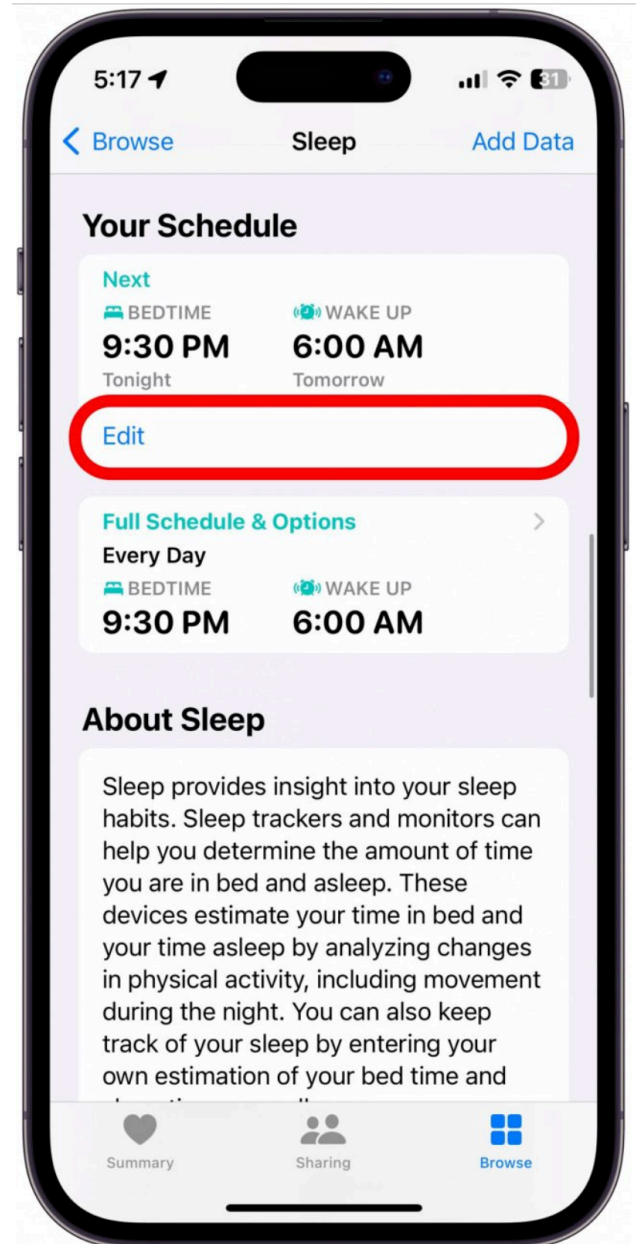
5:17

31

Browse

Sleep

Add Data

Your Schedule

Next

BEDTIME

9:30 PM

Tonight

WAKE UP

6:00 AM

Tomorrow

Edit

Full Schedule & Options

Every Day

BEDTIME

9:30 PM

WAKE UP

6:00 AM

About Sleep

Sleep provides insight into your sleep habits. Sleep trackers and monitors can help you determine the amount of time you are in bed and asleep. These devices estimate your time in bed and your time asleep by analyzing changes in physical activity, including movement during the night. You can also keep track of your sleep by entering your own estimation of your bed time and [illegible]

Summary

Sharing

Browse